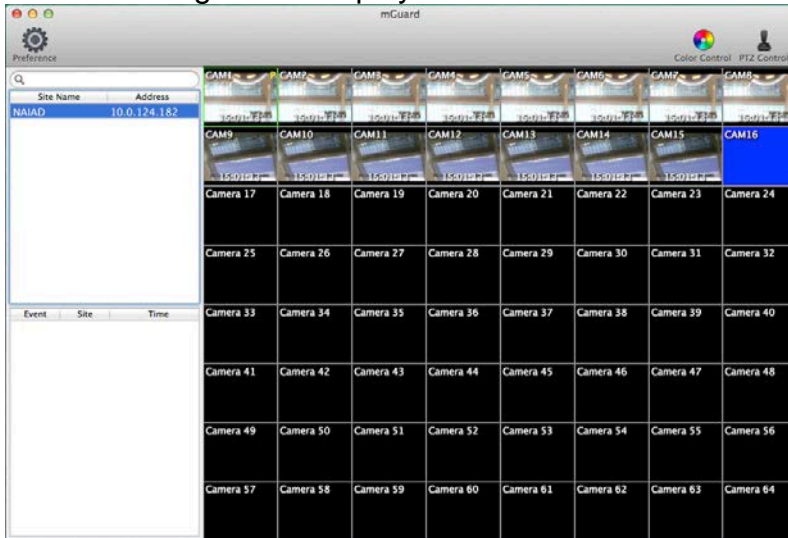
mGuard

Preference

Color Control PTZ Control

| Site Name | Address |
|---|---|
| NAIAD | 10.0.124.182 |

| Event | Site | Time |
|---|---|---|

CAM1 CAM2 CAM3 CAM4 CAM5 CAM6 CAM7 CAM8

CAM9 CAM10 CAM11 CAM12 CAM13 CAM14 CAM15 CAM16

Camera 17 Camera 18 Camera 19 Camera 20 Camera 21 Camera 22 Camera 23 Camera 24

Camera 25 Camera 26 Camera 27 Camera 28 Camera 29 Camera 30 Camera 31 Camera 32

Camera 33 Camera 34 Camera 35 Camera 36 Camera 37 Camera 38 Camera 39 Camera 40

Camera 41 Camera 42 Camera 43 Camera 44 Camera 45 Camera 46 Camera 47 Camera 48

Camera 49 Camera 50 Camera 51 Camera 52 Camera 53 Camera 54 Camera 55 Camera 56

Camera 57 Camera 58 Camera 59 Camera 60 Camera 61 Camera 62 Camera 63 Camera 64